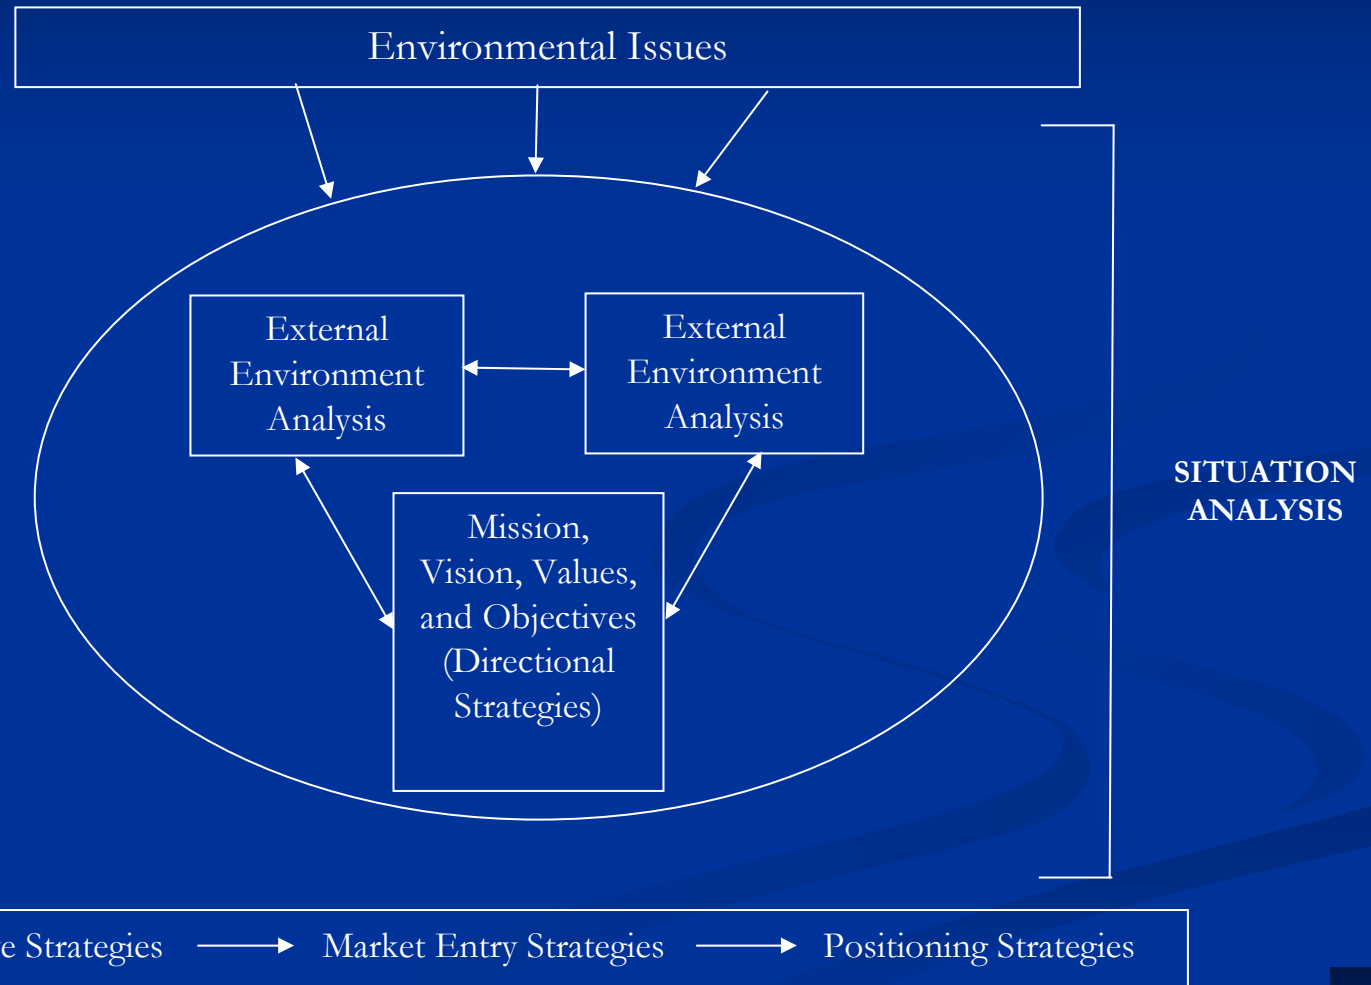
Environmental Issues

External Environment Analysis

External Environment Analysis

Mission, Vision, Values, and Objectives (Directional Strategies)

SITUATION ANALYSIS

e Strategies → Market Entry Strategies → Positioning Strategies